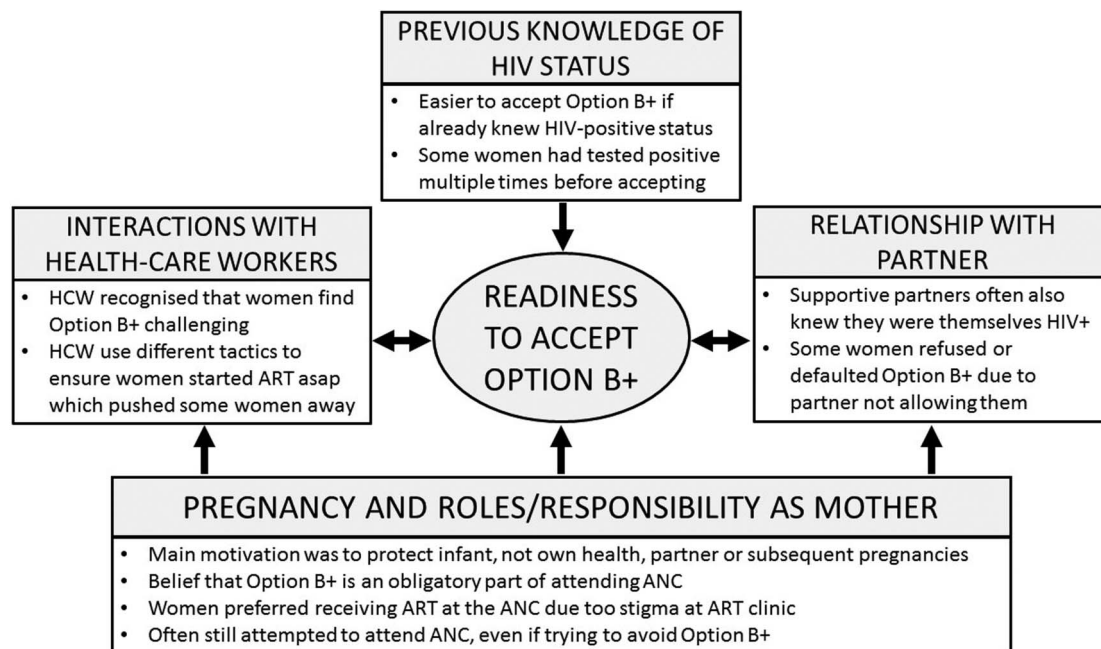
PREVIOUS KNOWLEDGE OF HIV STATUS

- Easier to accept Option B+ if already knew HIV-positive status
- Some women had tested positive multiple times before accepting

INTERACTIONS WITH HEALTH-CARE WORKERS

- HCW recognised that women find Option B+ challenging
- HCW use different tactics to ensure women started ART asap which pushed some women away

READINESS TO ACCEPT OPTION B+

RELATIONSHIP WITH PARTNER

- Supportive partners often also knew they were themselves HIV+
- Some women refused or defaulted Option B+ due to partner not allowing them

PREGNANCY AND ROLES/RESPONSIBILITY AS MOTHER

- Main motivation was to protect infant, not own health, partner or subsequent pregnancies
- Belief that Option B+ is an obligatory part of attending ANC
- Women preferred receiving ART at the ANC due too stigma at ART clinic
- Often still attempted to attend ANC, even if trying to avoid Option B+